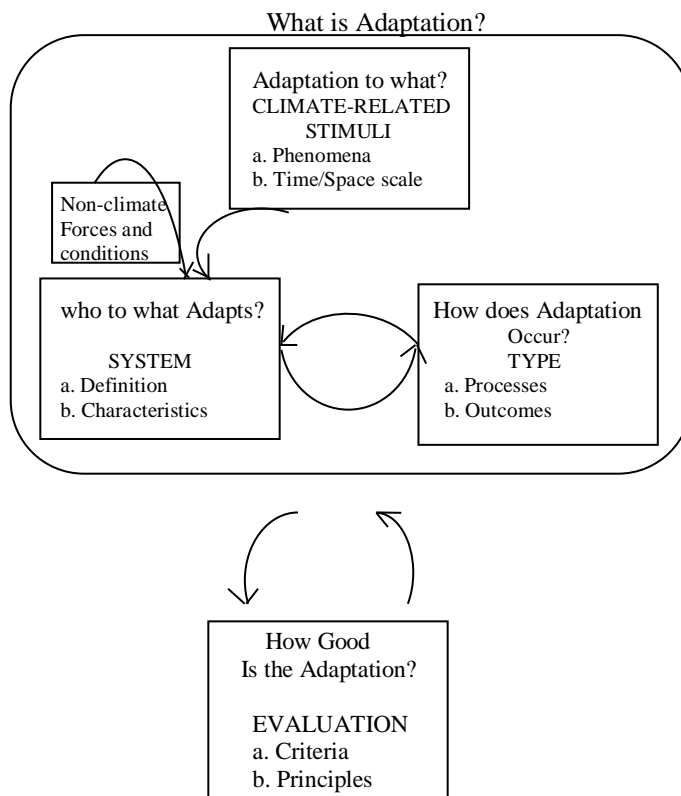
What is Adaptation?

Adaptation to what?
CLIMATE-RELATED STIMULI
a. Phenomena
b. Time/Space scale

Non-climate Forces and conditions

who to what Adapts?

SYSTEM
a. Definition
b. Characteristics

How does Adaptation Occur?
TYPE
a. Processes
b. Outcomes

How Good Is the Adaptation?

EVALUATION
a. Criteria
b. Principles